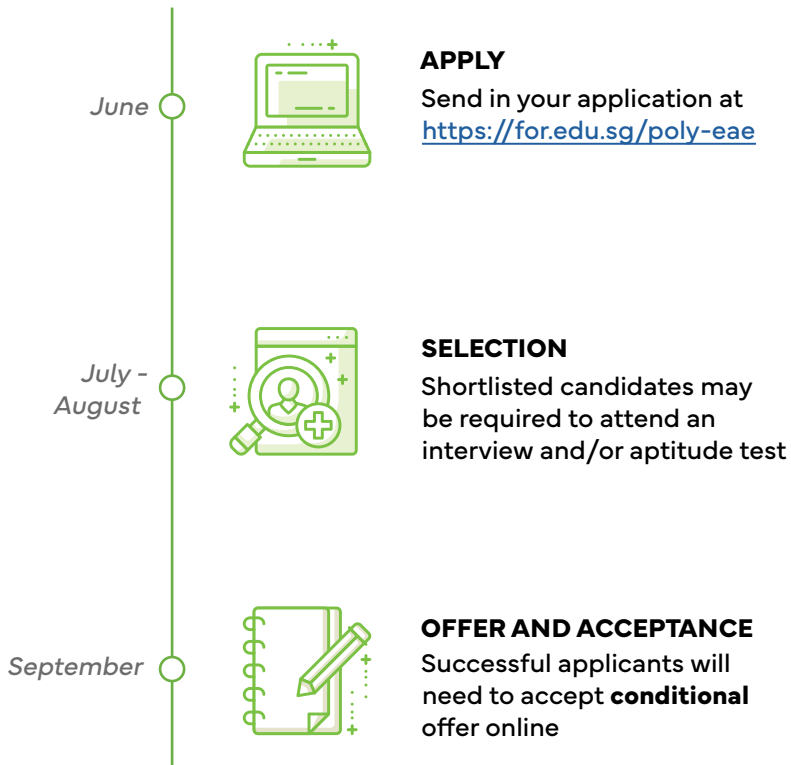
June

APPLY
Send in your application at https://for.edu.sg/poly-eae

July - August

SELECTION
Shortlisted candidates may be required to attend an interview and/or aptitude test

September

OFFER AND ACCEPTANCE
Successful applicants will need to accept **conditional** offer online